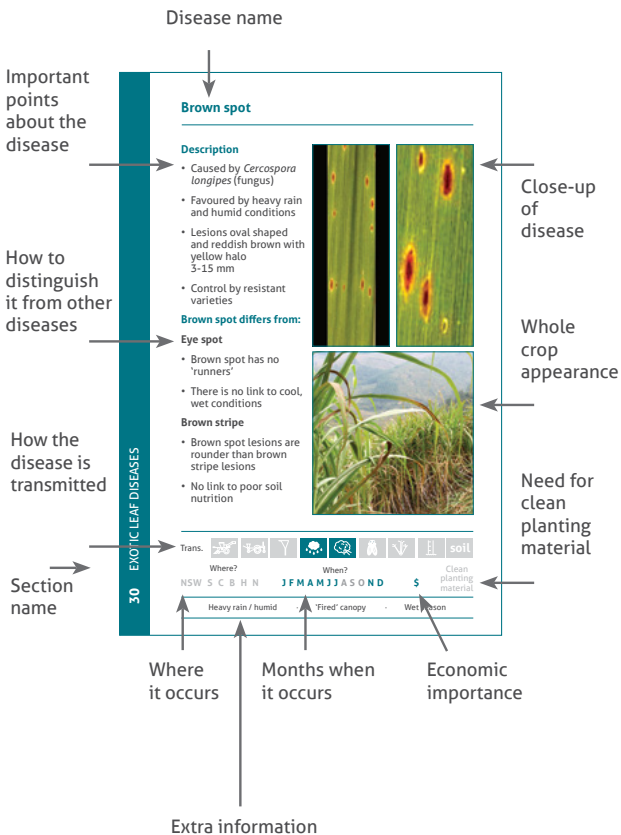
Disease name

Important points about the disease

How to distinguish it from other diseases

How the disease is transmitted

Section name

Brown spot

Description

• Caused by *Cercospora longipes* (fungus)

• Favoured by heavy rain and humid conditions

• Lesions oval shaped and reddish brown with yellow halo 3-15 mm

• Control by resistant varieties

Brown spot differs from:

Eye spot

• Brown spot has no 'runners'

• There is no link to cool, wet conditions

Brown stripe

• Brown spot lesions are rounder than brown stripe lesions

• No link to poor soil nutrition

30 EXOTIC LEAF DISEASES

Trans. soil

Where? NSW S C B H N

When? J F M A M J J A S O N D

$

Clean planting material

Heavy rain / humid · 'Fired' canopy · Wet season

Close-up of disease

Whole crop appearance

Need for clean planting material

Where it occurs

Months when it occurs

Economic importance

Extra information